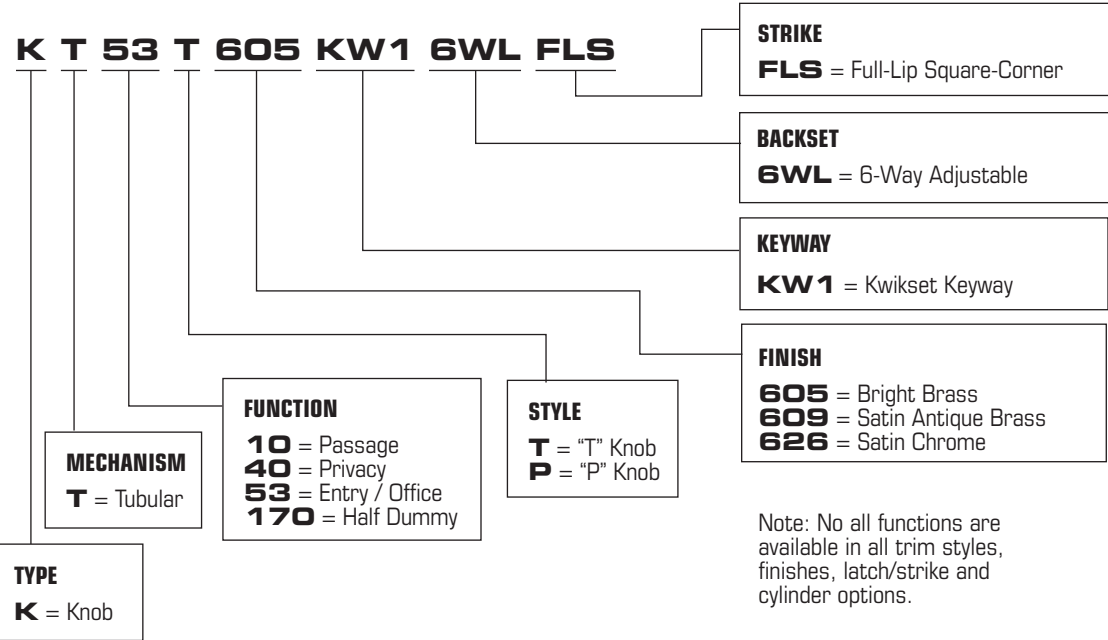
K T 53 T 605 KW1 6WL FLS

STRIKE
FLS = Full-Lip Square-Corner

BACKSET
6WL = 6-Way Adjustable

KEYWAY
KW1 = Kwikset Keyway

FINISH
605 = Bright Brass
609 = Satin Antique Brass
626 = Satin Chrome

STYLE
T = "T" Knob
P = "P" Knob

FUNCTION
10 = Passage
40 = Privacy
53 = Entry / Office
170 = Half Dummy

MECHANISM
T = Tubular

TYPE
K = Knob

Note: No all functions are available in all trim styles, finishes, latch/strike and cylinder options.